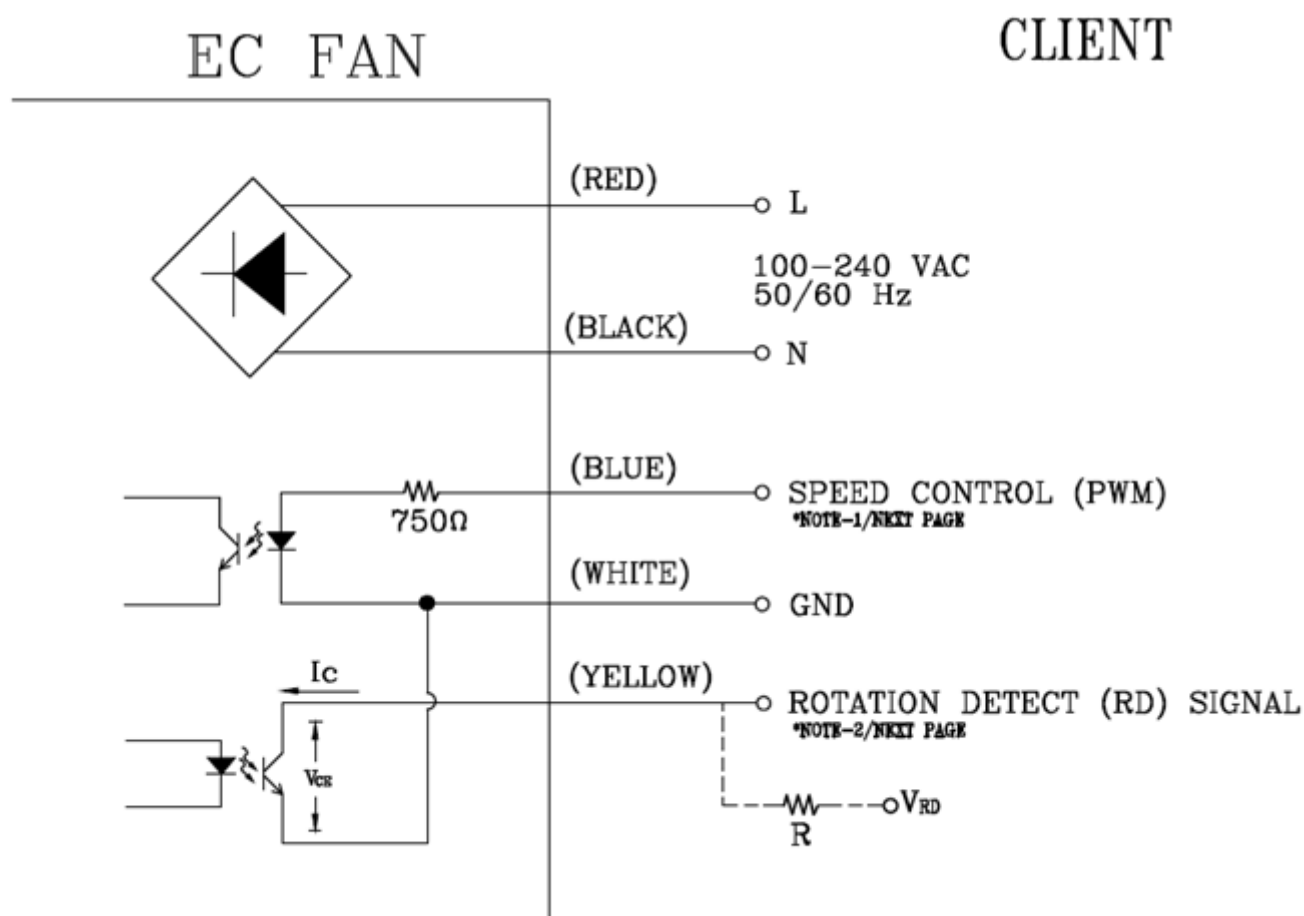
EC FAN

CLIENT

(RED)
L

100–240 VAC
50/60 Hz

(BLACK)
N

(BLUE)
750Ω
SPEED CONTROL (PWM)
*NOTE-1/NEXT PAGE

(WHITE)
GND

Ic
(YELLOW)
ROTATION DETECT (RD) SIGNAL
*NOTE-2/NEXT PAGE

$V_{CE}$

R
$V_{RD}$